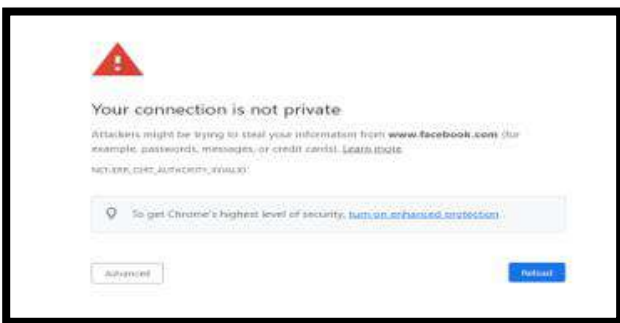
Your connection is not private

Attackers might be trying to steal your information from www.facebook.com (for example, passwords, messages, or credit cards). Learn more

NET::ERR_CERT_AUTHORITY_INVALID

To get Chrome's highest level of security, turn on enhanced protection

Advanced

Reload